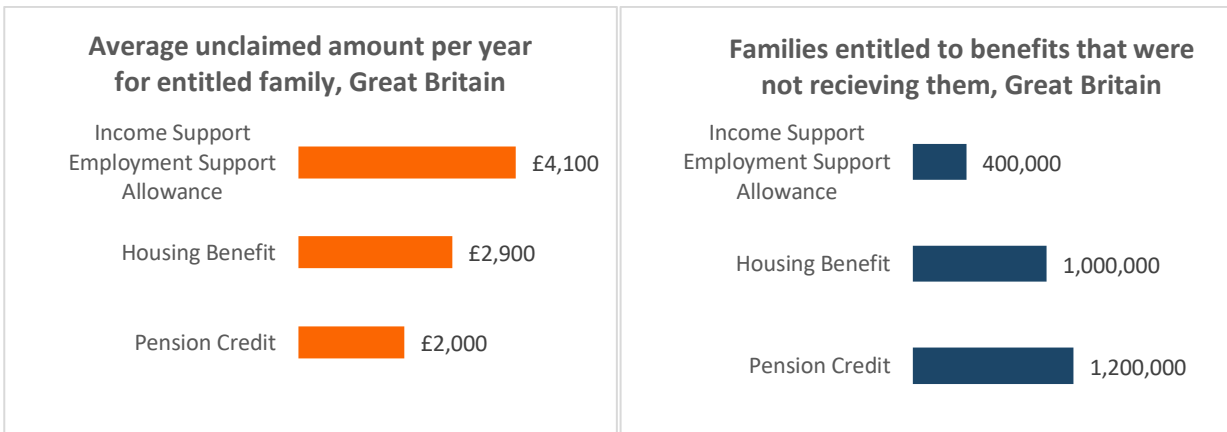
Average unclaimed amount per year for entitled family, Great Britain

Income Support Employment Support Allowance £4,100

Housing Benefit £2,900

Pension Credit £2,000

Families entitled to benefits that were not recieving them, Great Britain

Income Support Employment Support Allowance 400,000

Housing Benefit 1,000,000

Pension Credit 1,200,000